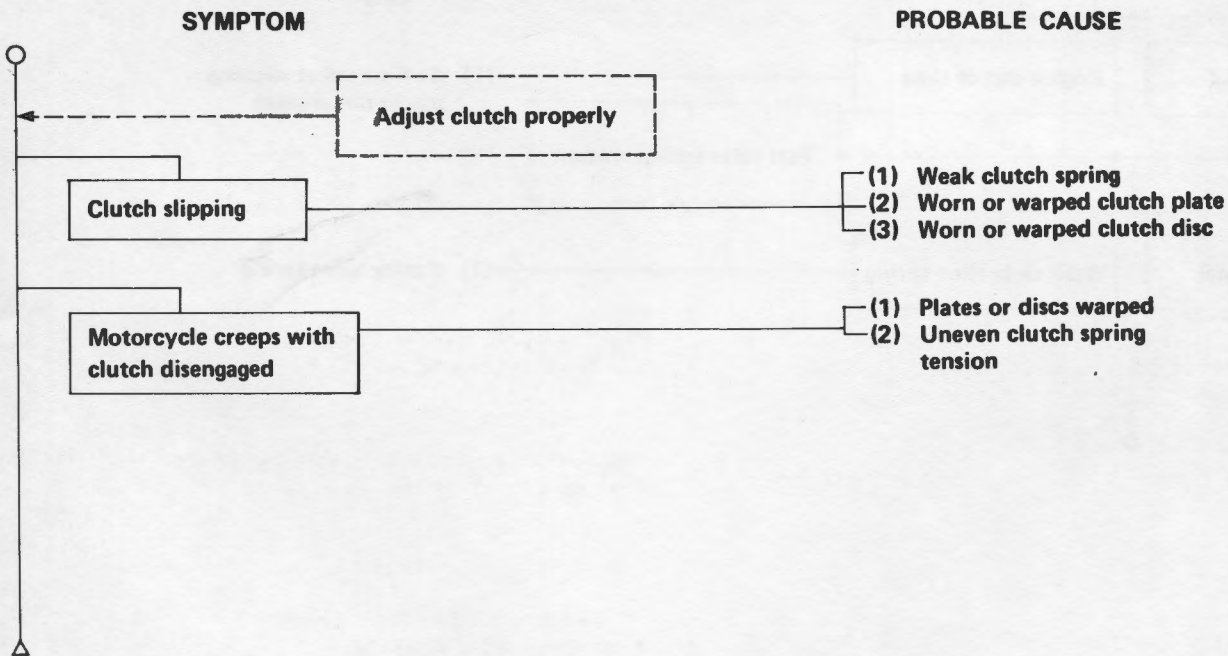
SYMPTOM

PROBABLE CAUSE

Adjust clutch properly

Clutch slipping

(1) Weak clutch spring
(2) Worn or warped clutch plate
(3) Worn or warped clutch disc

Motorcycle creeps with clutch disengaged

(1) Plates or discs warped
(2) Uneven clutch spring tension